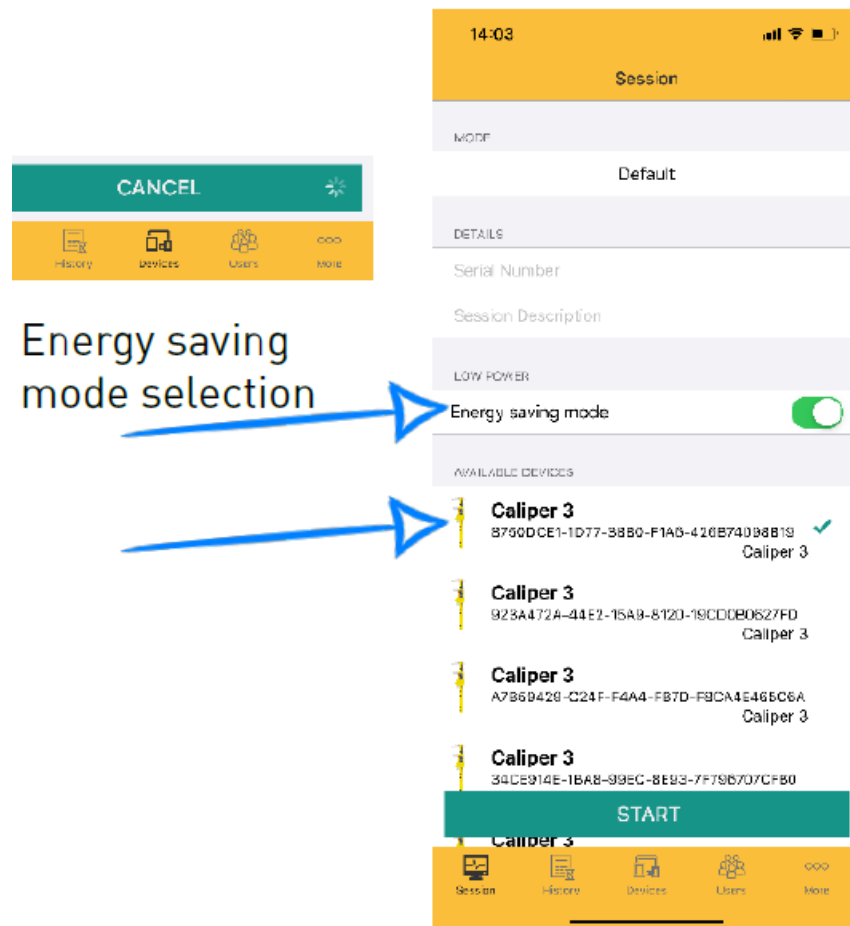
CANCEL

History Devices Users More

Energy saving mode selection

14:03

Session

MODE

Default

DETAILS

Serial Number

Session Description

LOW POWER

Energy saving mode

AVAILABLE DEVICES

Caliper 3
B760DCE1-1D77-38B0-F1A6-426B74098B19
Caliper 3

Caliper 3
923A472A-44E2-15A9-8120-19CD0B0627FD
Caliper 3

Caliper 3
A7B69428-C24F-F4A4-FB7D-F8CA4E465C6A
Caliper 3

Caliper 3
34CE914E-1BA8-99EC-8E93-7F79B7D7CFB0

START

Caliper 3

Session History Devices Users More